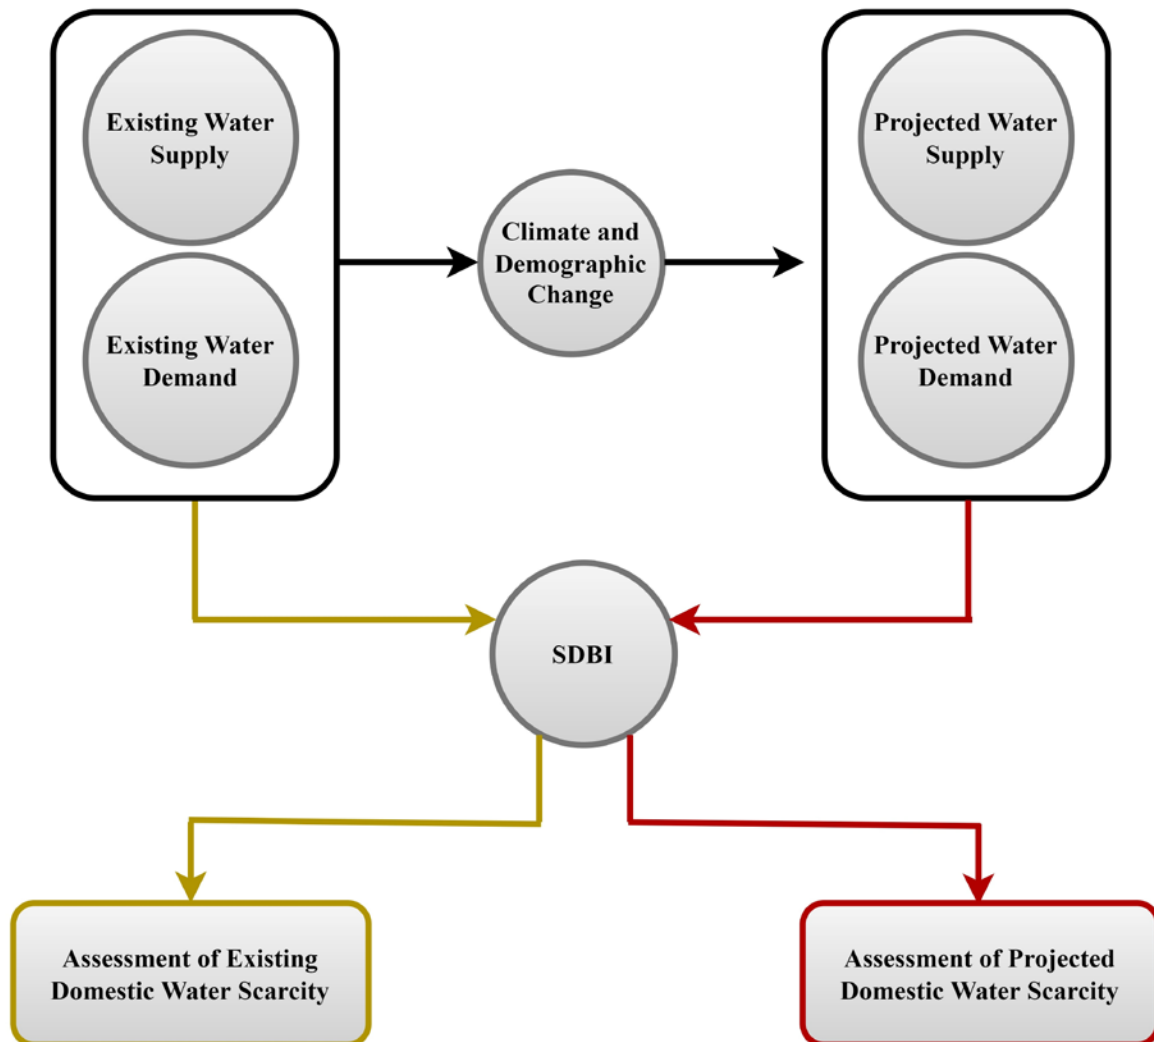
Existing Water Supply

Existing Water Demand

Climate and Demographic Change

Projected Water Supply

Projected Water Demand

SDBI

Assessment of Existing Domestic Water Scarcity

Assessment of Projected Domestic Water Scarcity